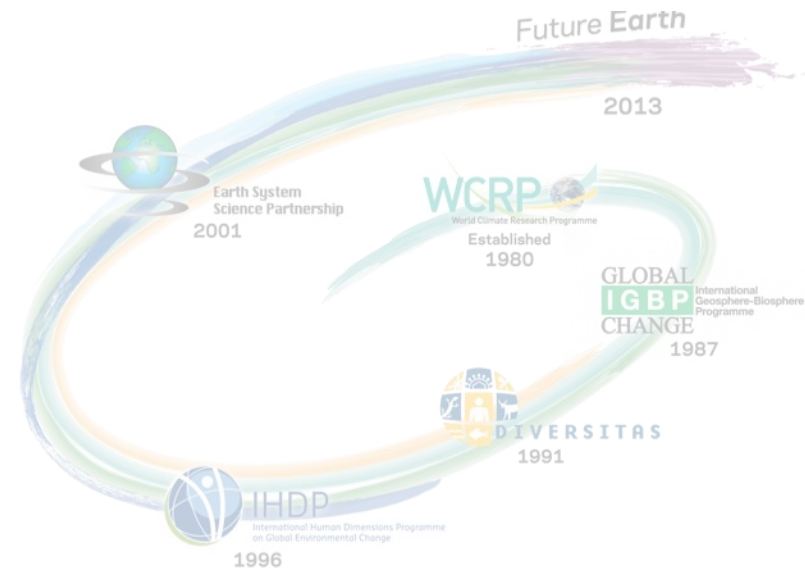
Future Earth
2013

Earth System Science Partnership
2001

WCRP
World Climate Research Programme
Established
1980

GLOBAL
IGBP
CHANGE
International Geosphere-Biosphere Programme
1987

DIVERSITAS
1991

IHDP
International Human Dimensions Programme on Global Environmental Change
1996